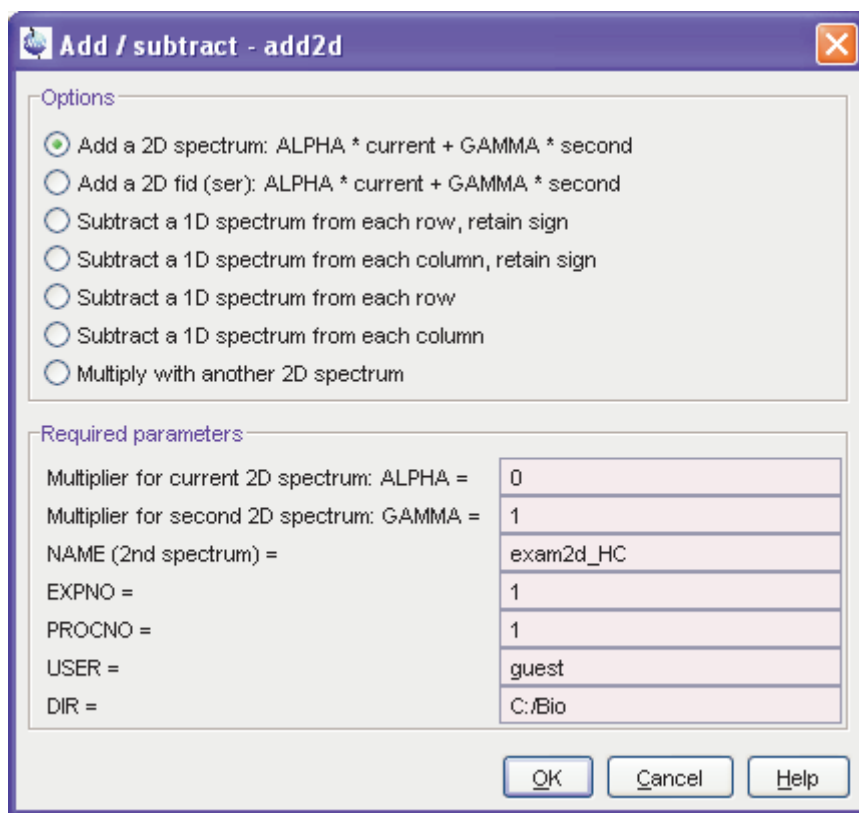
Add / subtract - add2d

Options

Add a 2D spectrum: ALPHA * current + GAMMA * second
Add a 2D fid (ser): ALPHA * current + GAMMA * second
Subtract a 1D spectrum from each row, retain sign
Subtract a 1D spectrum from each column, retain sign
Subtract a 1D spectrum from each row
Subtract a 1D spectrum from each column
Multiply with another 2D spectrum

Required parameters

| | |
|---|---|
| Multiplier for current 2D spectrum: ALPHA = | 0 |
| Multiplier for second 2D spectrum: GAMMA = | 1 |
| NAME (2nd spectrum) = | exam2d_HC |
| EXPNO = | 1 |
| PROCNO = | 1 |
| USER = | guest |
| DIR = | C:/Bio |

OK Cancel Help